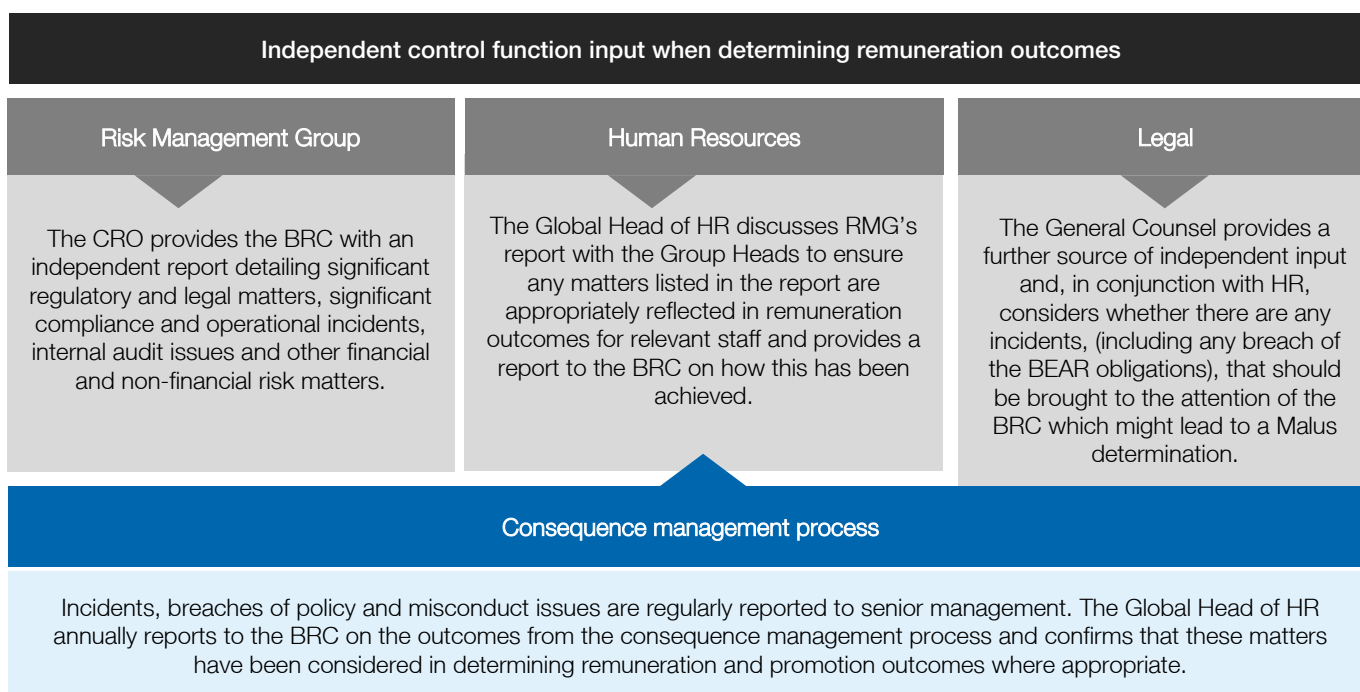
Independent control function input when determining remuneration outcomes

Risk Management Group

The CRO provides the BRC with an independent report detailing significant regulatory and legal matters, significant compliance and operational incidents, internal audit issues and other financial and non-financial risk matters.

Human Resources

The Global Head of HR discusses RMG's report with the Group Heads to ensure any matters listed in the report are appropriately reflected in remuneration outcomes for relevant staff and provides a report to the BRC on how this has been achieved.

Legal

The General Counsel provides a further source of independent input and, in conjunction with HR, considers whether there are any incidents, (including any breach of the BEAR obligations), that should be brought to the attention of the BRC which might lead to a Malus determination.

Consequence management process

Incidents, breaches of policy and misconduct issues are regularly reported to senior management. The Global Head of HR annually reports to the BRC on the outcomes from the consequence management process and confirms that these matters have been considered in determining remuneration and promotion outcomes where appropriate.